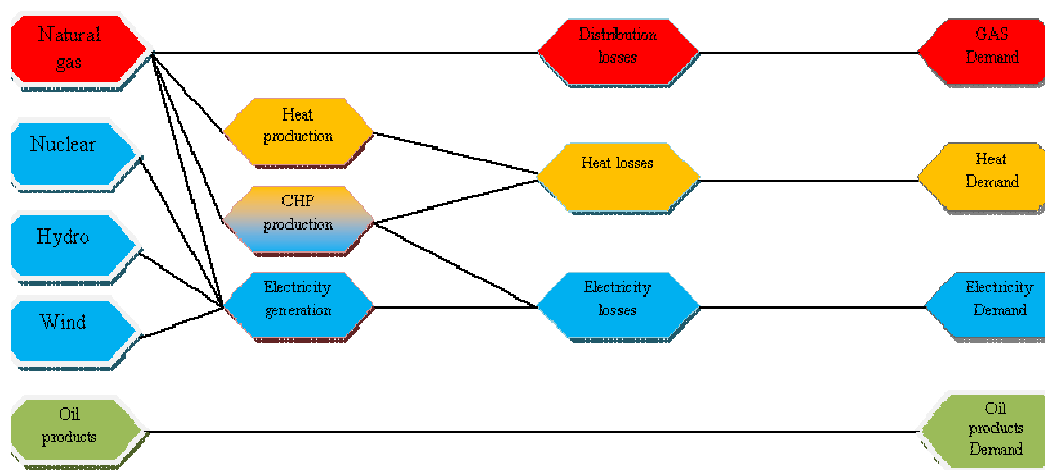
Natural gas

Distribution losses

GAS Demand

Nuclear

Heat production

Heat losses

Heat Demand

CHP production

Hydro

Electricity generation

Electricity losses

Electricity Demand

Wind

Oil products

Oil products Demand